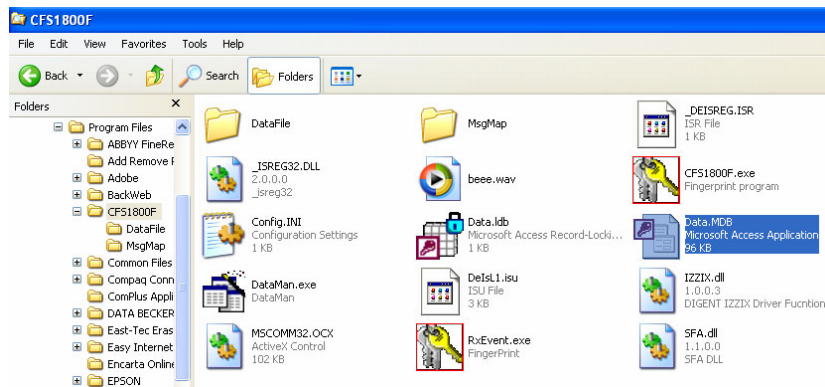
CFS1800F

File Edit View Favorites Tools Help

Back Search Folders

Folders ×

Program Files
ABBYY FineRe
Add Remove F
Adobe
BackWeb
CFS1800F
DataFile
MsgMap
Common Files
Compaq Conn
ComPlus Appli
DATA BECKER
East-Tec Eras
Easy Internet
Encarta Online
EPSON

DataFile

MsgMap

_DEISREG.ISR
ISR File
1 KB

_ISREG32.DLL
2.0.0.0
_isreg32

beee.wav

CFS1800F.exe
Fingerprint program

Config.INI
Configuration Settings
1 KB

Data.ldb
Microsoft Access Record-Locki...
1 KB

Data.MDB
Microsoft Access Application
96 KB

DataMan.exe
DataMan

DeIsL1.isu
ISU File
3 KB

IZZIX.dll
1.0.0.3
DIGENT IZZIX Driver Fucntion

MSCOMM32.OCX
ActiveX Control
102 KB

RxEvent.exe
FingerPrint

SFA.dll
1.1.0.0
SFA DLL